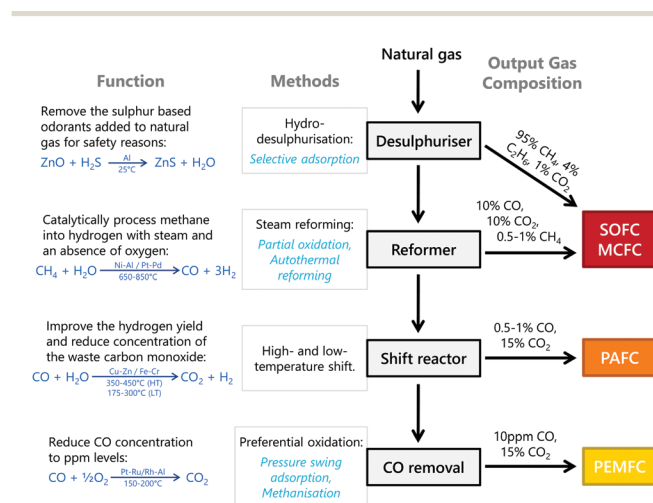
Natural gas

Function

Methods

Output Gas Composition

Remove the sulphur based odorants added to natural gas for safety reasons:

$ZnO + H_2S \xrightarrow[25°C]{Al} ZnS + H_2O$

Hydro-desulphurisation:
Selective adsorption

Desulphuriser

95% $CH_4$, 4% $C_2H_6$, 1% $CO_2$

Catalytically process methane into hydrogen with steam and an absence of oxygen:

$CH_4 + H_2O \xrightarrow[650\text{-}850°C]{Ni\text{-}Al / Pt\text{-}Pd} CO + 3H_2$

Steam reforming:
Partial oxidation, Autothermal reforming

Reformer

10% CO, 10% $CO_2$, 0.5-1% $CH_4$

SOFC
MCFC

Improve the hydrogen yield and reduce concentration of the waste carbon monoxide:

$CO + H_2O \xrightarrow[350\text{-}450°C (HT) \quad 175\text{-}300°C (LT)]{Cu\text{-}Zn / Fe\text{-}Cr} CO_2 + H_2$

High- and low-temperature shift.

Shift reactor

0.5-1% CO, 15% $CO_2$

PAFC

Reduce CO concentration to ppm levels:

$CO + ½O_2 \xrightarrow[150\text{-}200°C]{Pt\text{-}Ru/Rh\text{-}Al} CO_2$

Preferential oxidation:
Pressure swing adsorption, Methanisation

CO removal

10ppm CO, 15% $CO_2$

PEMFC